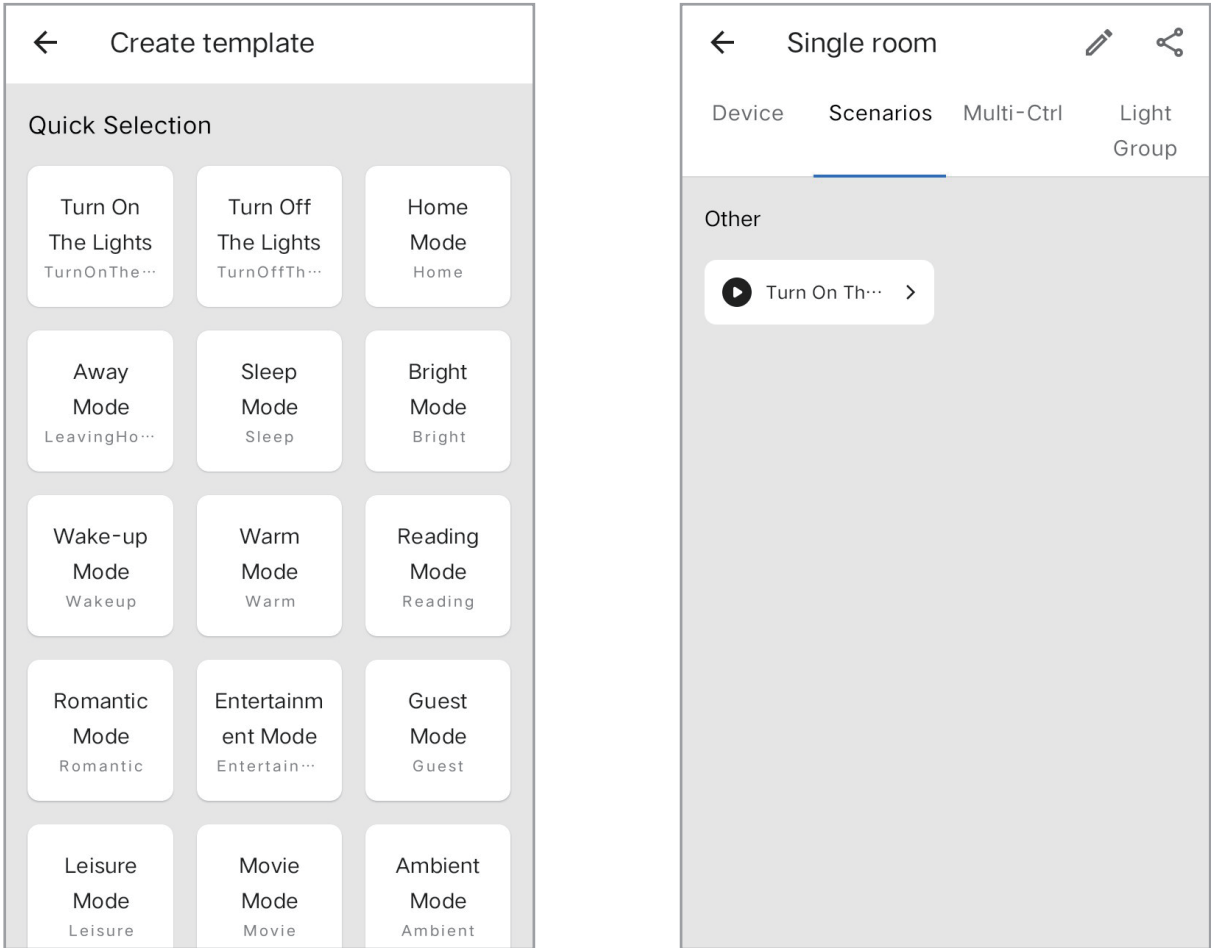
← Create template

Quick Selection

Turn On The Lights
TurnOnThe···

Turn Off The Lights
TurnOffTh···

Home Mode
Home

Away Mode
LeavingHo···

Sleep Mode
Sleep

Bright Mode
Bright

Wake-up Mode
Wakeup

Warm Mode
Warm

Reading Mode
Reading

Romantic Mode
Romantic

Entertainm ent Mode
Entertain···

Guest Mode
Guest

Leisure Mode
Leisure

Movie Mode
Movie

Ambient Mode
Ambient

← Single room

Device Scenarios Multi-Ctrl Light Group

Other

Turn On Th··· >